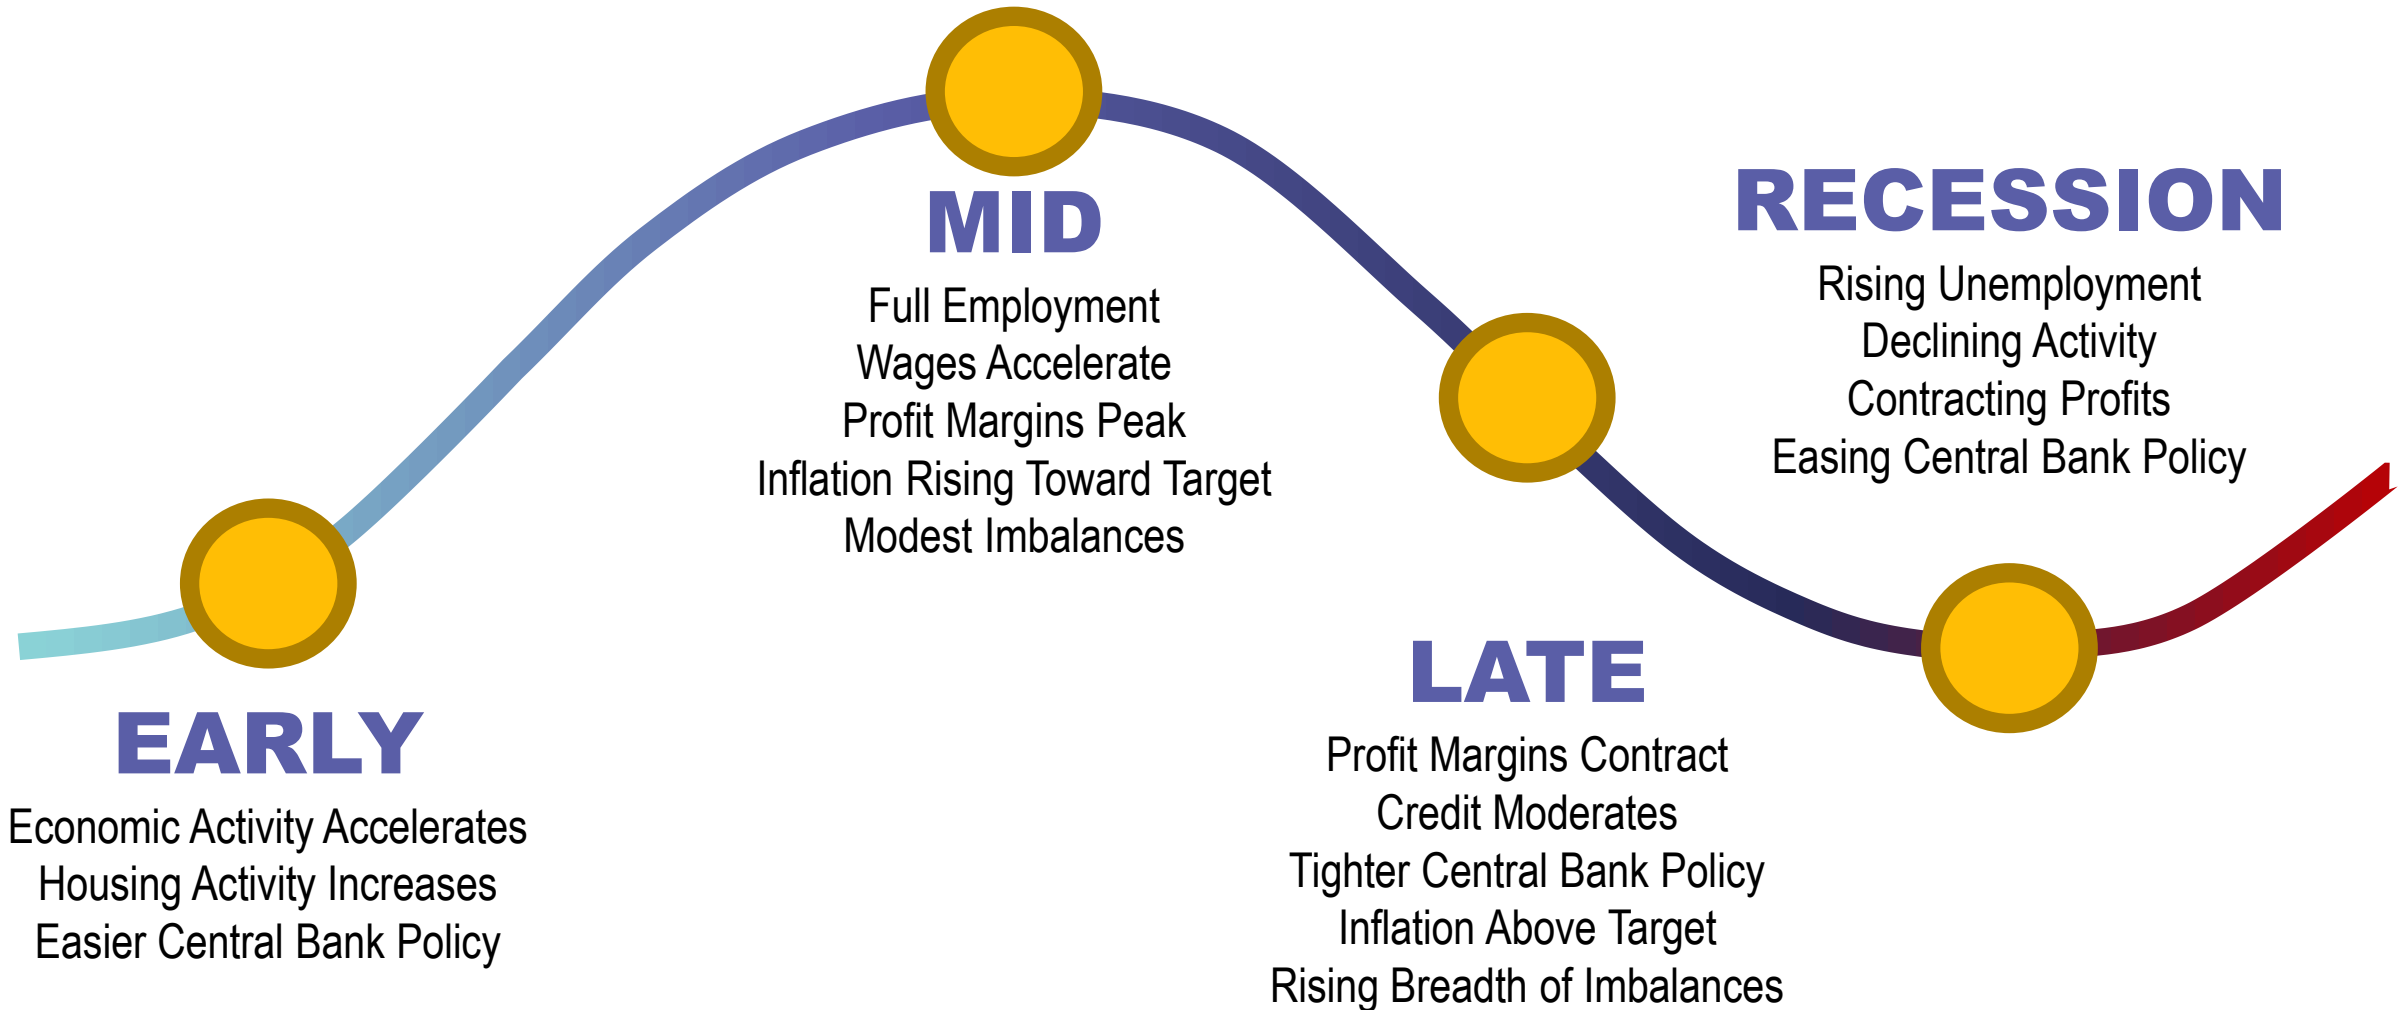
EARLY
Economic Activity Accelerates
Housing Activity Increases
Easier Central Bank Policy

MID
Full Employment
Wages Accelerate
Profit Margins Peak
Inflation Rising Toward Target
Modest Imbalances

LATE
Profit Margins Contract
Credit Moderates
Tighter Central Bank Policy
Inflation Above Target
Rising Breadth of Imbalances

RECESSION
Rising Unemployment
Declining Activity
Contracting Profits
Easing Central Bank Policy